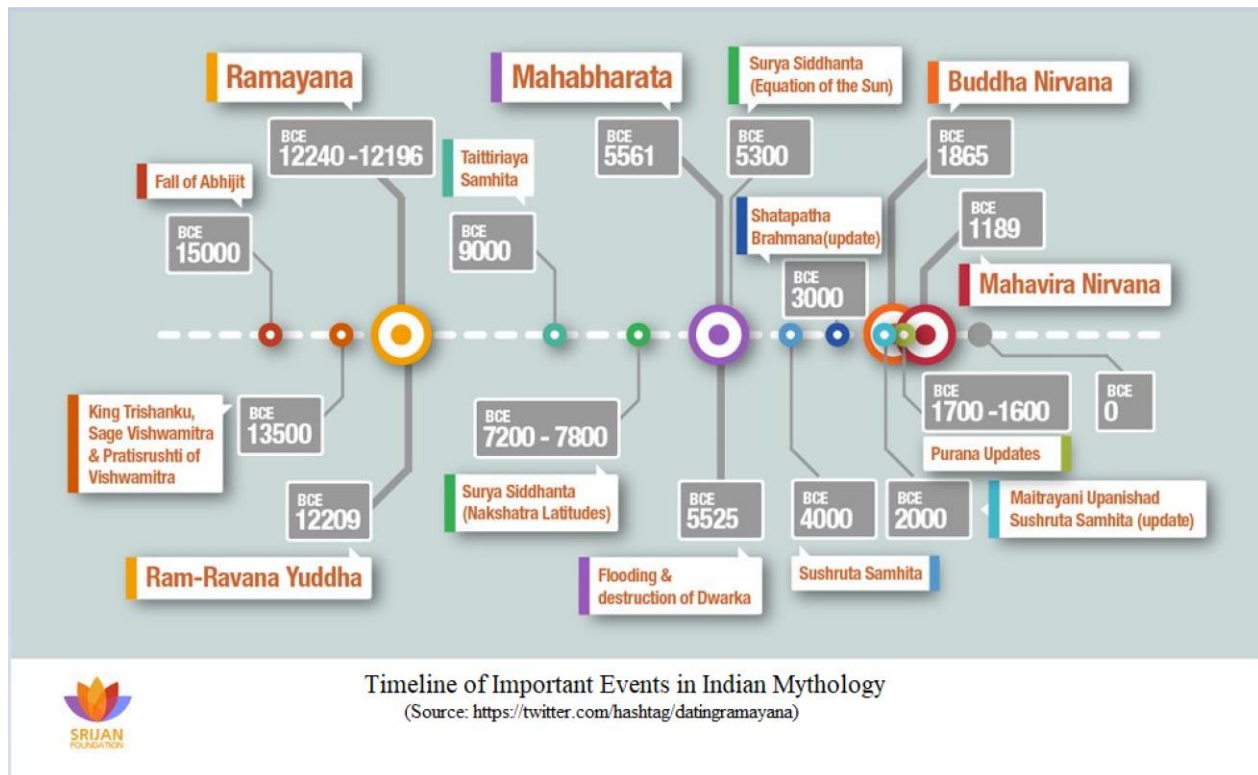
Ramayana

BCE
12240 -12196

Fall of Abhijit

BCE
15000

Taittiriaya Samhita

BCE
9000

Mahabharata

BCE
5561

Surya Siddhanta (Equation of the Sun)

BCE
5300

Shatapatha Brahmana(update)

BCE
3000

Buddha Nirvana

BCE
1865

BCE
1189

Mahavira Nirvana

King Trishanku, Sage Vishwamitra & Pratisrushti of Vishwamitra

BCE
13500

BCE
12209

Ram-Ravana Yuddha

BCE
7200 - 7800

Surya Siddhanta (Nakshatra Latitudes)

BCE
5525

Flooding & destruction of Dwarka

BCE
4000

Sushruta Samhita

BCE
2000

BCE
1700 -1600

Purana Updates

BCE
0

Maitrayani Upanishad
Sushruta Samhita (update)

Timeline of Important Events in Indian Mythology
(Source: https://twitter.com/hashtag/datingramayana)

SRIJAN
FOUNDATION